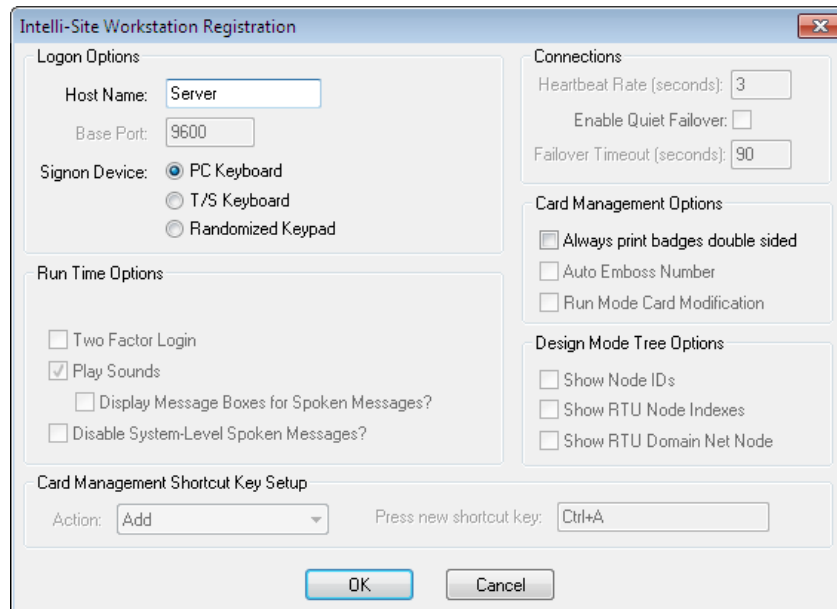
Intelli-Site Workstation Registration

Logon Options

Host Name: Server

Base Port: 9600

Signon Device: PC Keyboard

T/S Keyboard

Randomized Keypad

Connections

Heartbeat Rate (seconds): 3

Enable Quiet Failover:

Failover Timeout (seconds): 90

Card Management Options

Always print badges double sided

Auto Emboss Number

Run Mode Card Modification

Run Time Options

Two Factor Login

Play Sounds

Display Message Boxes for Spoken Messages?

Disable System-Level Spoken Messages?

Design Mode Tree Options

Show Node IDs

Show RTU Node Indexes

Show RTU Domain Net Node

Card Management Shortcut Key Setup

Action: Add

Press new shortcut key: Ctrl+A

OK

Cancel